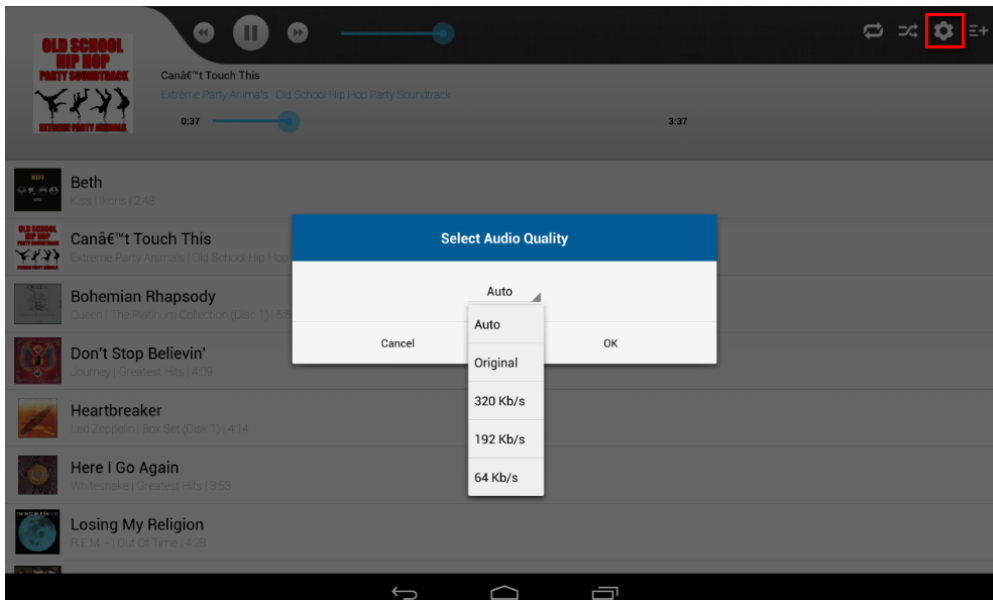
OLD SCHOOL HIP HOP PARTY SOUNDTRACK
EXTREME PARTY ANIMALS

Canâ€™t Touch This
Extreme Party Animals : Old School Hip Hop Party Soundtrack
0:37
3:37

Beth
Kiss | Ikons | 2:48

Canâ€™t Touch This
Extreme Party Animals | Old School Hip Hop

Bohemian Rhapsody
Queen | The Platinum Collection (Disc 1) | 5:5

Don't Stop Believin'
Journey | Greatest Hits | 4:09

Heartbreaker
Led Zeppelin | Box Set (Disk 1) | 4:14

Here I Go Again
Whitesnake | Greatest Hits | 3:53

Losing My Religion
R.E.M. - | Out Of Time | 4:28

Select Audio Quality
Auto
Cancel
OK

Auto
Original
320 Kb/s
192 Kb/s
64 Kb/s